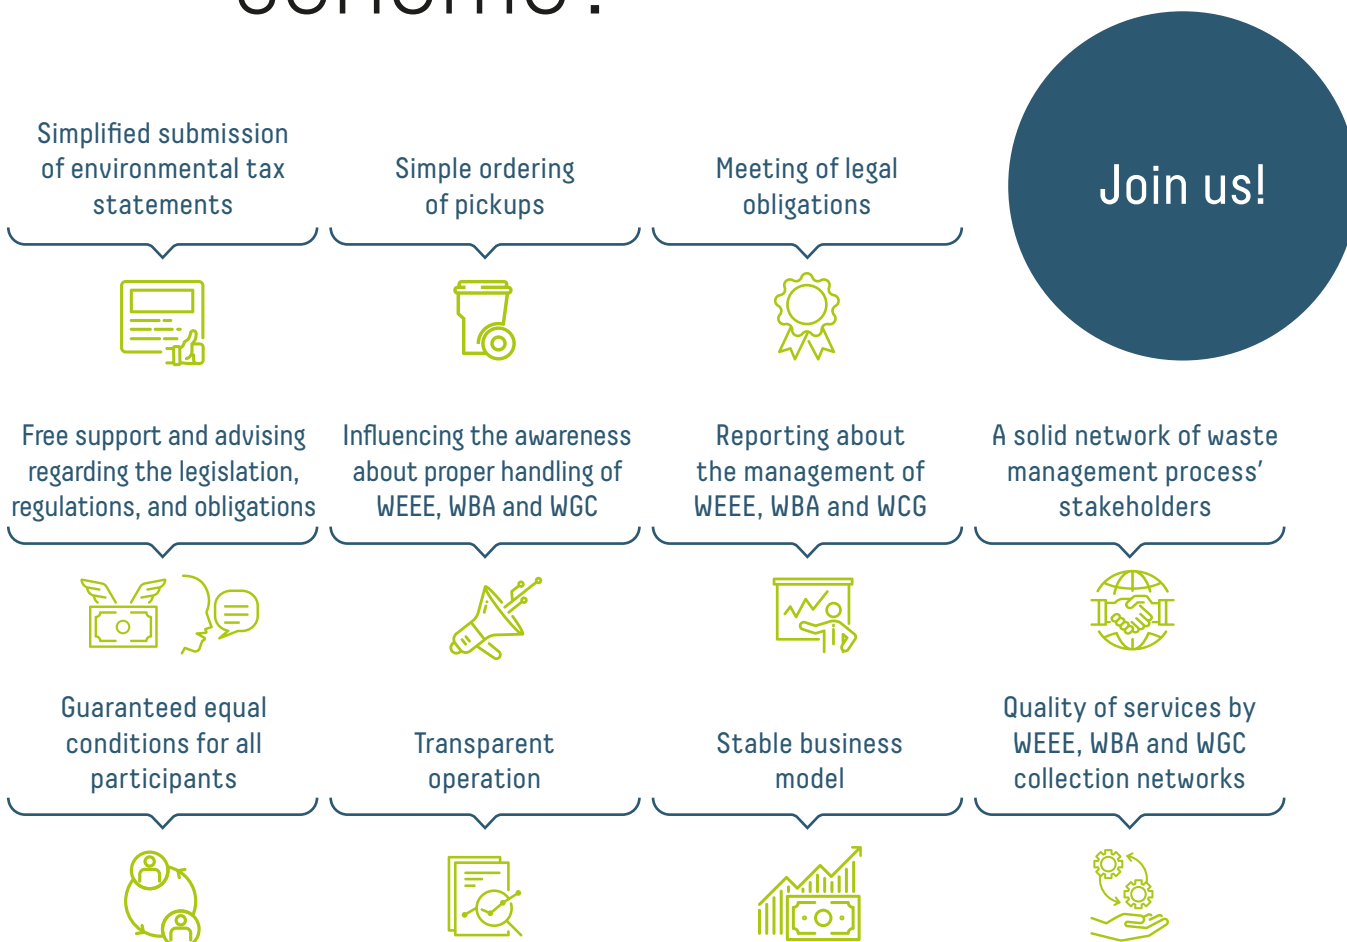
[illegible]

Simplified submission of environmental tax statements

Simple ordering of pickups

Meeting of legal obligations

Join us!

Free support and advising regarding the legislation, regulations, and obligations

Influencing the awareness about proper handling of WEEE, WBA and WGC

Reporting about the management of WEEE, WBA and WCG

A solid network of waste management process' stakeholders

Guaranteed equal conditions for all participants

Transparent operation

Stable business model

Quality of services by WEEE, WBA and WGC collection networks